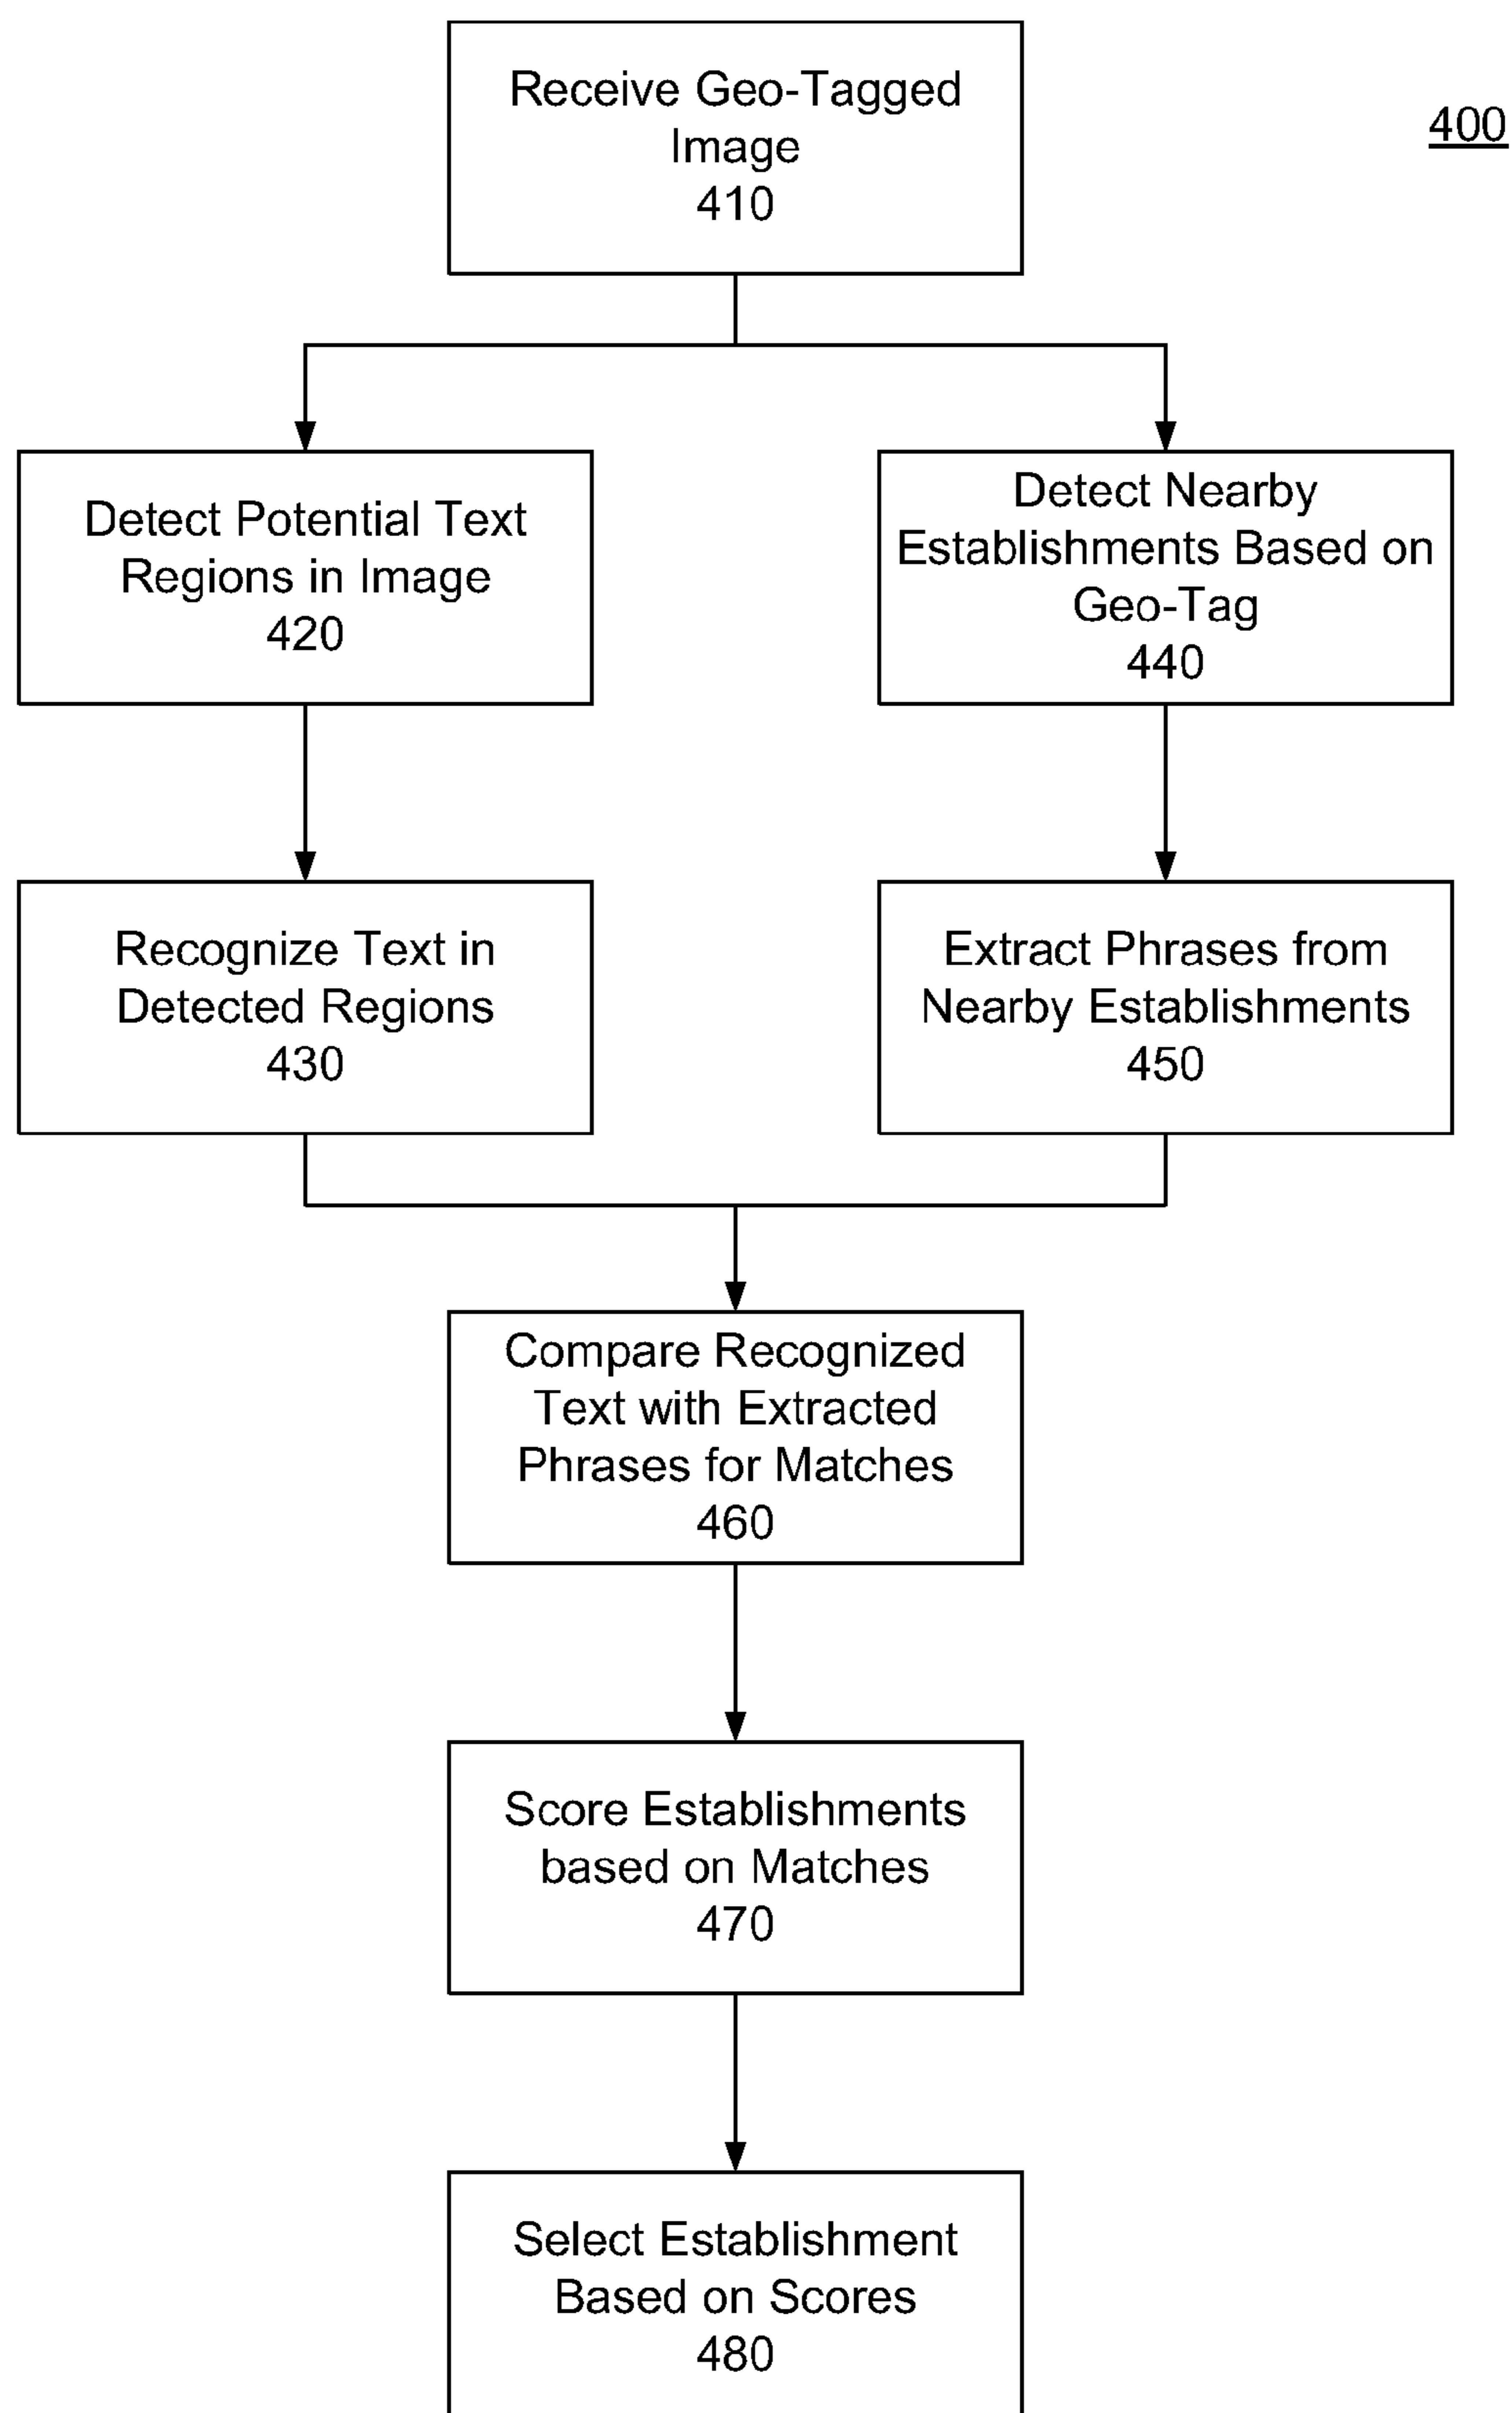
Receive Geo-Tagged Image
410

400

Detect Potential Text Regions in Image
420

Detect Nearby Establishments Based on Geo-Tag
440

Recognize Text in Detected Regions
430

Extract Phrases from Nearby Establishments
450

Compare Recognized Text with Extracted Phrases for Matches
460

Score Establishments based on Matches
470

Select Establishment Based on Scores
480